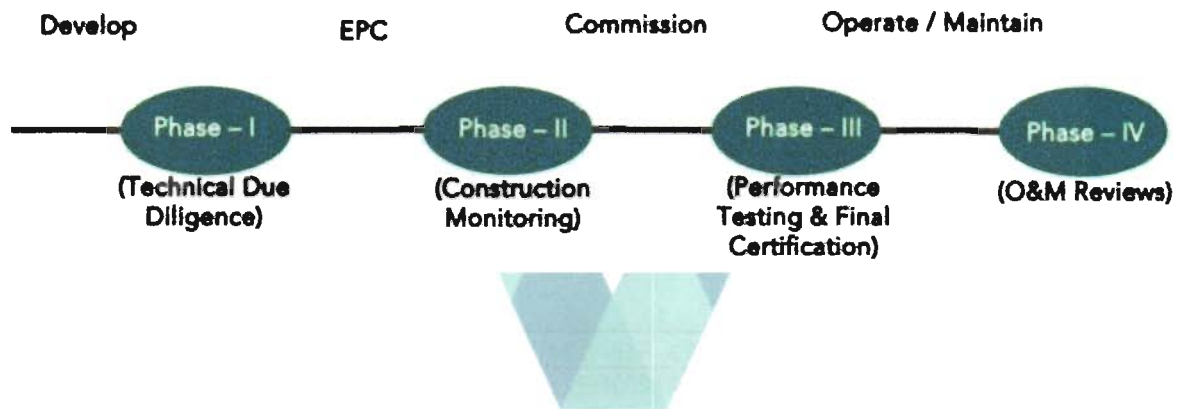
Develop

Phase – I

(Technical Due Diligence)

EPC

Phase – II

(Construction Monitoring)

Commission

Phase – III

(Performance Testing & Final Certification)

Operate / Maintain

Phase – IV

(O&M Reviews)